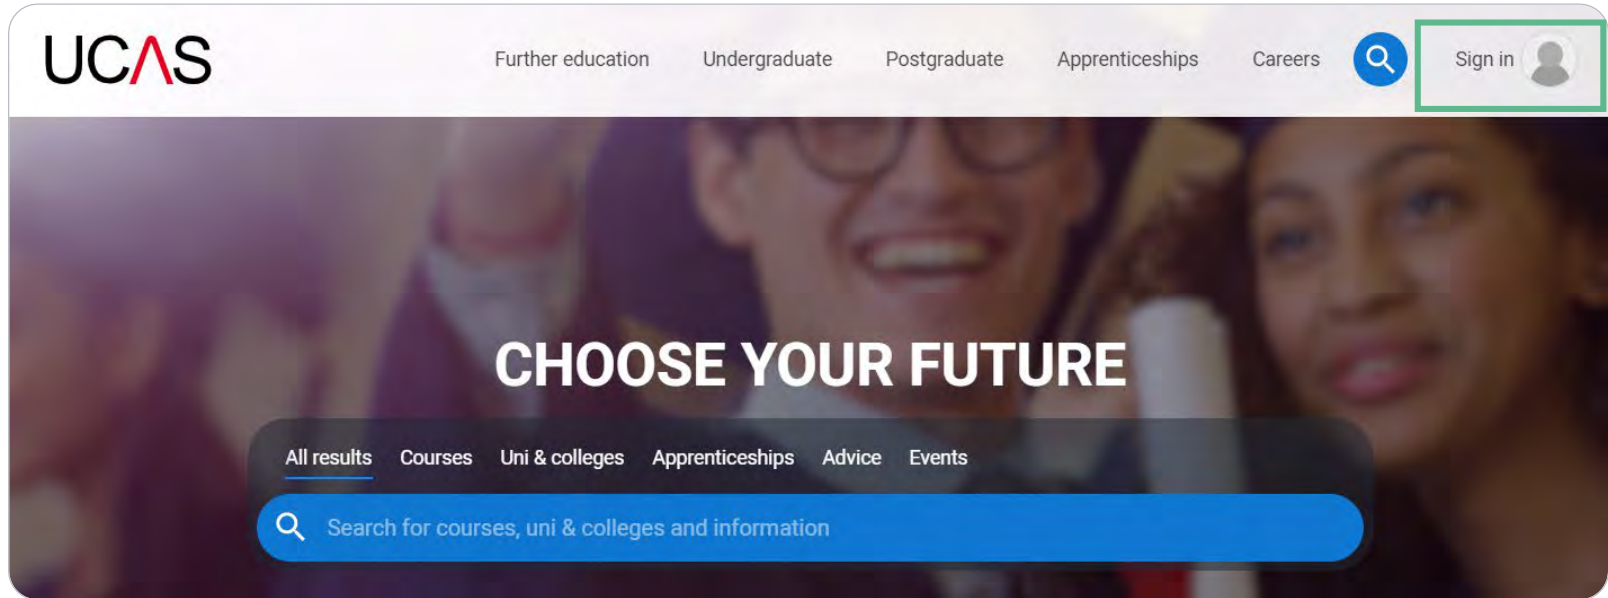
UCAS

Further education Undergraduate Postgraduate Apprenticeships Careers Sign in

CHOOSE YOUR FUTURE

All results Courses Uni & colleges Apprenticeships Advice Events

Search for courses, uni & colleges and information